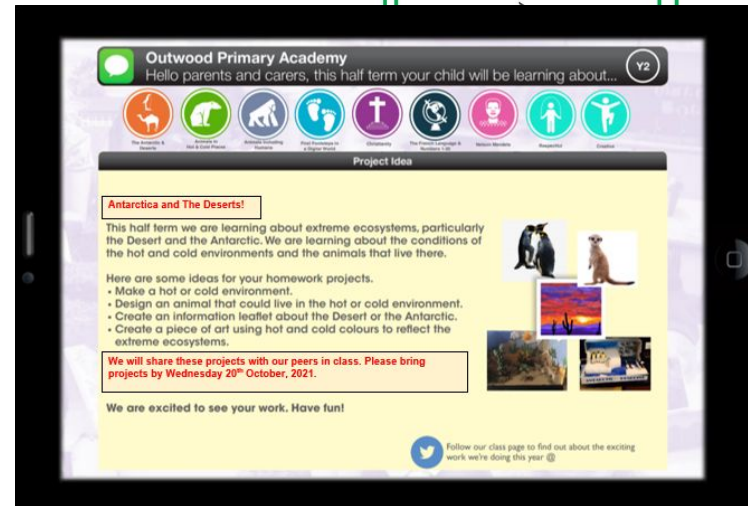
Outwood Primary Academy

Hello parents and carers, this half term your child will be learning about...

Y2

The Antarctic & Deserts

Animals in Hot & Cold Places

Animals including Humans

Final Footsteps in a Digital World

Christianity

The French Language & Numbers 1-20

Nelson Mandela

Respectful

Creative

Project Idea

Antarctica and The Deserts!

This half term we are learning about extreme ecosystems, particularly the Desert and the Antarctic. We are learning about the conditions of the hot and cold environments and the animals that live there.

Here are some ideas for your homework projects.
• Make a hot or cold environment.
• Design an animal that could live in the hot or cold environment.
• Create an information leaflet about the Desert or the Antarctic.
• Create a piece of art using hot and cold colours to reflect the extreme ecosystems.

We will share these projects with our peers in class. Please bring projects by Wednesday 20$^{th}$ October, 2021.

We are excited to see your work. Have fun!

Follow our class page to find out about the exciting work we're doing this year @